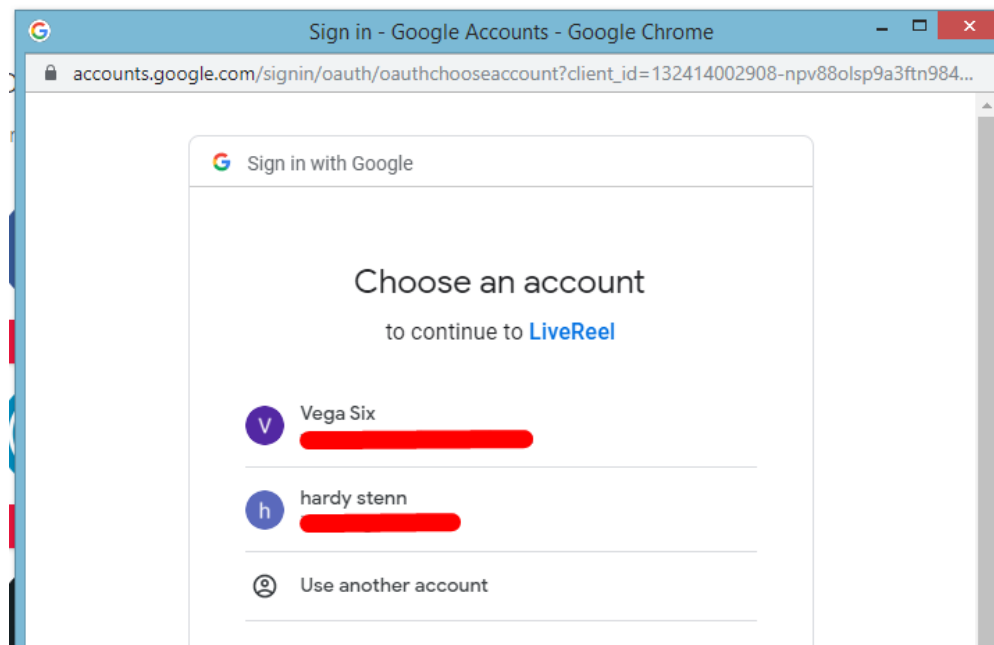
Sign in - Google Accounts - Google Chrome

accounts.google.com/signin/oauth/oauthchooseaccount?client_id=132414002908-npv88olsp9a3ftn984...

Sign in with Google

Choose an account

to continue to LiveReel

V Vega Six

h hardy stenn

Use another account